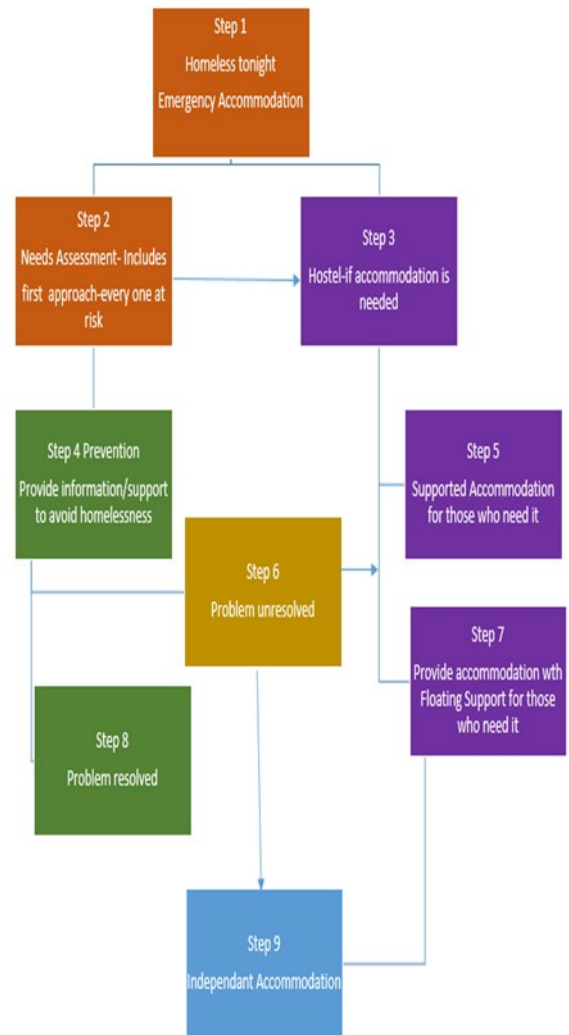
Step 1
Homeless tonight
Emergency Accommodation

Step 2
Needs Assessment- Includes first approach-every one at risk

Step 3
Hostel-if accommodation is needed

Step 4 Prevention
Provide information/support to avoid homelessness

Step 5
Supported Accommodation for those who need it

Step 6
Problem unresolved

Step 7
Provide accommodation wth Floating Support for those who need it

Step 8
Problem resolved

Step 9
Independant Accommodation